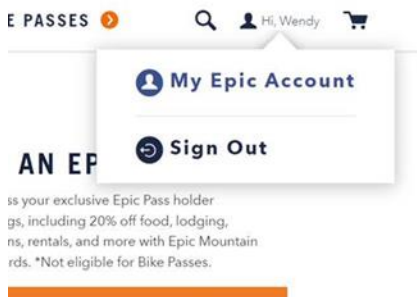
E PASSES

Hi, Wendy

My Epic Account

Sign Out

AN EP

ss your exclusive Epic Pass holder gs, including 20% off food, lodging, ns, rentals, and more with Epic Mountain rds. *Not eligible for Bike Passes.